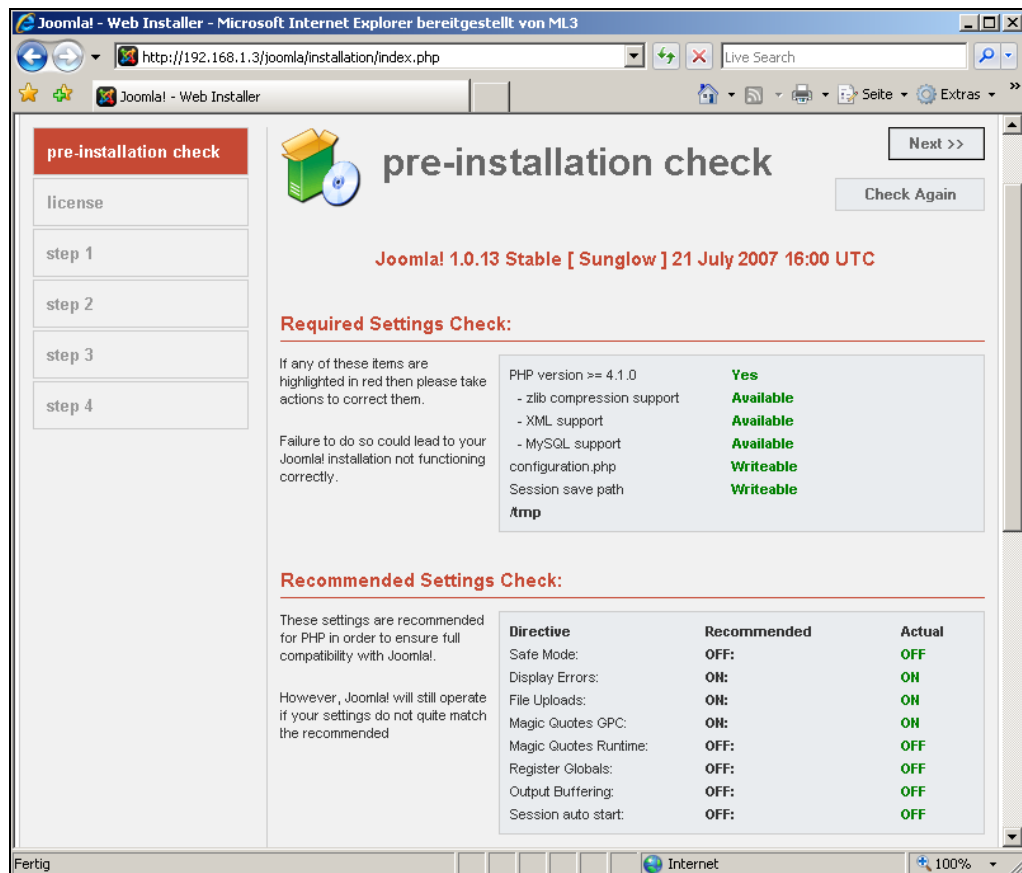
Joomla! - Web Installer - Microsoft Internet Explorer bereitgestellt von ML3

http://192.168.1.3/joomla/installation/index.php

Live Search

Joomla! - Web Installer

Seite ▾ Extras ▾

pre-installation check
license
step 1
step 2
step 3
step 4

pre-installation check

Next >>

Check Again

Joomla! 1.0.13 Stable [ Sunglow ] 21 July 2007 16:00 UTC

Required Settings Check:

If any of these items are highlighted in red then please take actions to correct them.

Failure to do so could lead to your Joomla! installation not functioning correctly.

| | |
|---|---|
| PHP version >= 4.1.0 | Yes |
| - zlib compression support | Available |
| - XML support | Available |
| - MySQL support | Available |
| configuration.php | Writeable |
| Session save path | Writeable |
| /tmp | |

Recommended Settings Check:

These settings are recommended for PHP in order to ensure full compatibility with Joomla!.

However, Joomla! will still operate if your settings do not quite match the recommended

| Directive | Recommended | Actual |
|---|---|---|
| Safe Mode: | OFF: | OFF |
| Display Errors: | ON: | ON |
| File Uploads: | ON: | ON |
| Magic Quotes GPC: | ON: | ON |
| Magic Quotes Runtime: | OFF: | OFF |
| Register Globals: | OFF: | OFF |
| Output Buffering: | OFF: | OFF |
| Session auto start: | OFF: | OFF |

Fertig
Internet
100%